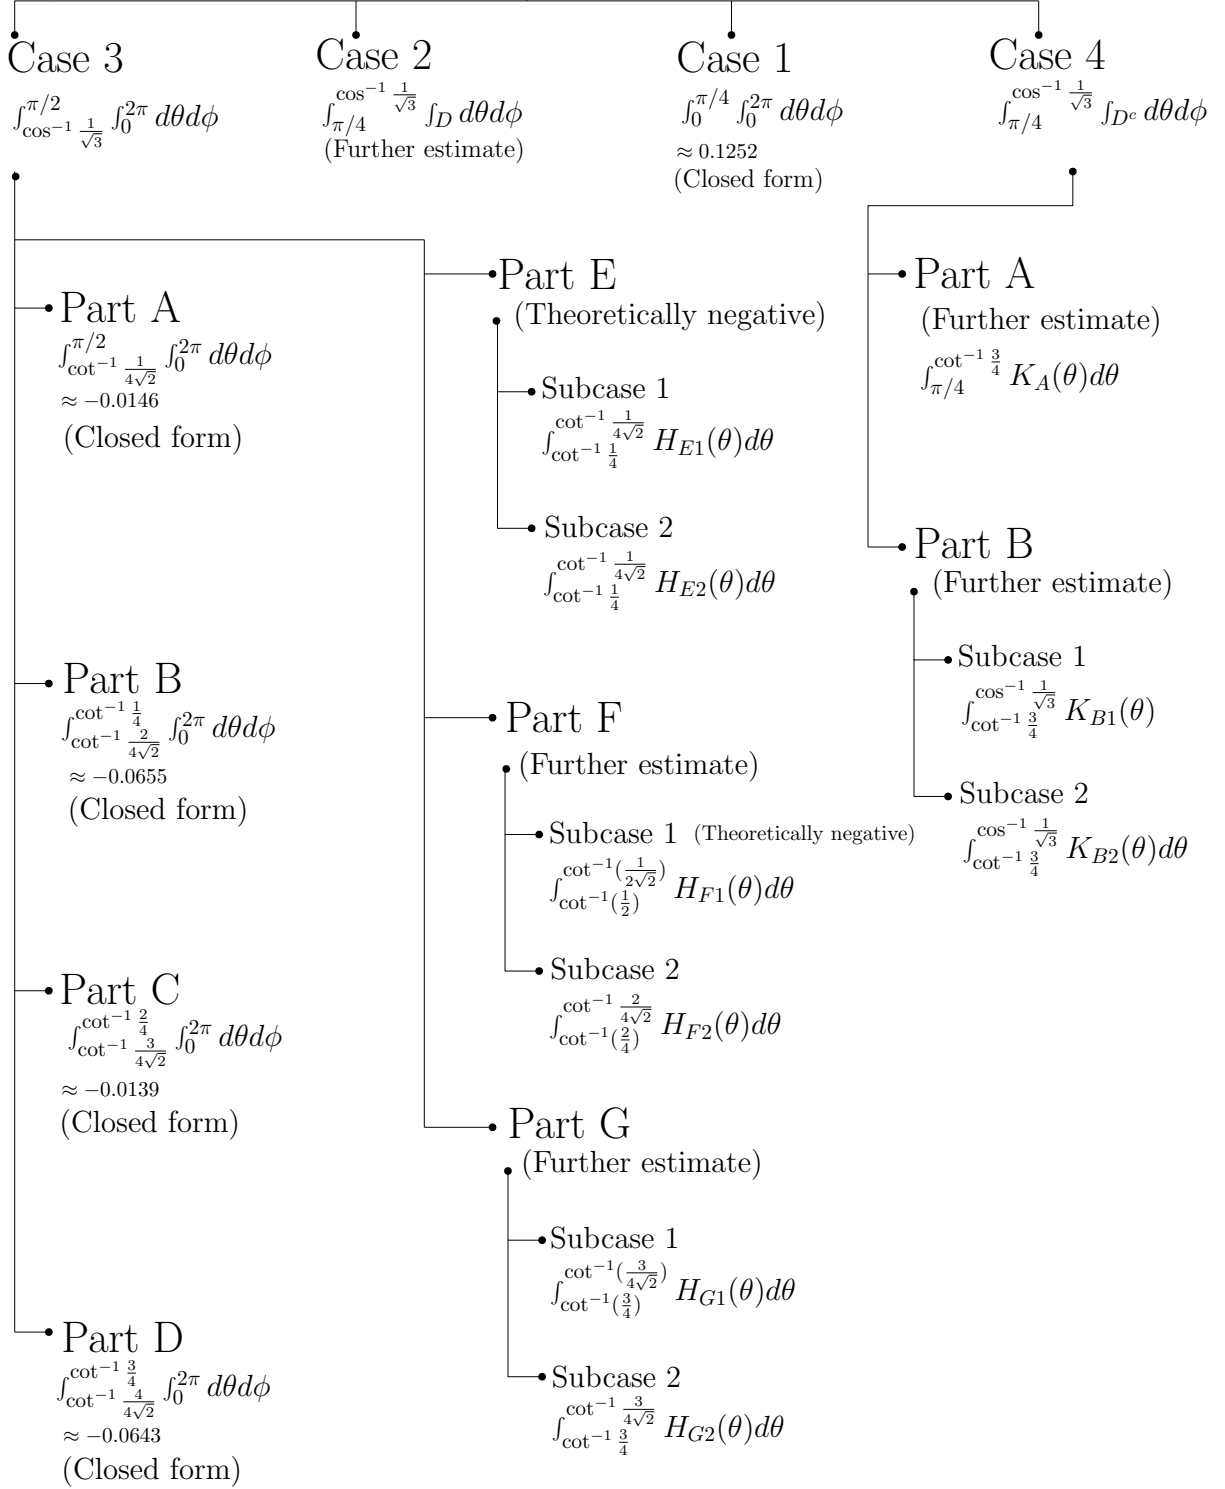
Case 3
$\int_{\cos^{-1}\frac{1}{\sqrt{3}}}^{\pi/2}\int_0^{2\pi} d\theta d\phi$

Case 2
$\int_{\pi/4}^{\cos^{-1}\frac{1}{\sqrt{3}}}\int_D d\theta d\phi$
(Further estimate)

Case 1
$\int_0^{\pi/4}\int_0^{2\pi} d\theta d\phi$
$\approx 0.1252$
(Closed form)

Case 4
$\int_{\pi/4}^{\cos^{-1}\frac{1}{\sqrt{3}}}\int_{D^c} d\theta d\phi$

Part A
$\int_{\cot^{-1}\frac{1}{4\sqrt{2}}}^{\pi/2}\int_0^{2\pi} d\theta d\phi$
$\approx -0.0146$
(Closed form)

Part B
$\int_{\cot^{-1}\frac{2}{4\sqrt{2}}}^{\cot^{-1}\frac{1}{4}}\int_0^{2\pi} d\theta d\phi$
$\approx -0.0655$
(Closed form)

Part C
$\int_{\cot^{-1}\frac{3}{4\sqrt{2}}}^{\cot^{-1}\frac{2}{4}}\int_0^{2\pi} d\theta d\phi$
$\approx -0.0139$
(Closed form)

Part D
$\int_{\cot^{-1}\frac{4}{4\sqrt{2}}}^{\cot^{-1}\frac{3}{4}}\int_0^{2\pi} d\theta d\phi$
$\approx -0.0643$
(Closed form)

Part E
(Theoretically negative)
Subcase 1
$\int_{\cot^{-1}\frac{1}{4}}^{\cot^{-1}\frac{1}{4\sqrt{2}}} H_{E1}(\theta)d\theta$
Subcase 2
$\int_{\cot^{-1}\frac{1}{4}}^{\cot^{-1}\frac{1}{4\sqrt{2}}} H_{E2}(\theta)d\theta$

Part F
(Further estimate)
Subcase 1 (Theoretically negative)
$\int_{\cot^{-1}(\frac{1}{2})}^{\cot^{-1}(\frac{1}{2\sqrt{2}})} H_{F1}(\theta)d\theta$
Subcase 2
$\int_{\cot^{-1}(\frac{2}{4})}^{\cot^{-1}\frac{2}{4\sqrt{2}}} H_{F2}(\theta)d\theta$

Part G
(Further estimate)
Subcase 1
$\int_{\cot^{-1}(\frac{3}{4})}^{\cot^{-1}(\frac{3}{4\sqrt{2}})} H_{G1}(\theta)d\theta$
Subcase 2
$\int_{\cot^{-1}\frac{3}{4}}^{\cot^{-1}\frac{3}{4\sqrt{2}}} H_{G2}(\theta)d\theta$

Part A
(Further estimate)
$\int_{\pi/4}^{\cot^{-1}\frac{3}{4}} K_A(\theta)d\theta$

Part B
(Further estimate)
Subcase 1
$\int_{\cot^{-1}\frac{3}{4}}^{\cos^{-1}\frac{1}{\sqrt{3}}} K_{B1}(\theta)$
Subcase 2
$\int_{\cot^{-1}\frac{3}{4}}^{\cos^{-1}\frac{1}{\sqrt{3}}} K_{B2}(\theta)d\theta$